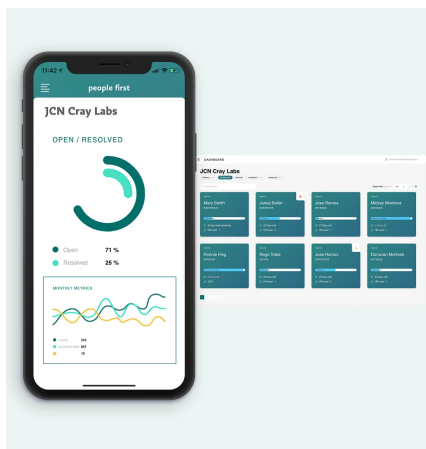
11:42

people first

JCN Cray Labs

OPEN / RESOLVED

Open 71 %

Resolved 25 %

MONTHLY METRICS

DASHBOARD

JCN Cray Labs

Mary Smith

Jamal Butler

Jose Ramos

Mickey Montana

Ronnie Ping

Ringo Tobis

Jose Ramos

Donovan McNeek